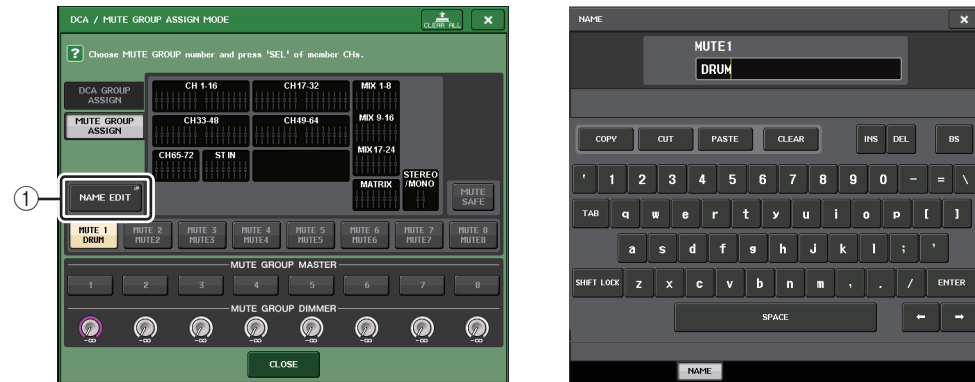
DCA / MUTE GROUP ASSIGN MODE

CLEAR ALL

×

? Choose MUTE GROUP number and press 'SEL' of member CHs.

DCA GROUP ASSIGN

MUTE GROUP ASSIGN

CH 1-16

CH17-32

MIX 1-8

CH33-48

CH49-64

MIX 9-16

MIX17-24

CH65-72

ST IN

MATRIX

STEREO /MONO

① NAME EDIT

MUTE SAFE

MUTE 1 DRUM

MUTE 2 MUTE2

MUTE 3 MUTE3

MUTE 4 MUTE4

MUTE 5 MUTE5

MUTE 6 MUTE6

MUTE 7 MUTE7

MUTE 8 MUTE8

MUTE GROUP MASTER

1 2 3 4 5 6 7 8

MUTE GROUP DIMMER

-∞ -∞ -∞ -∞ -∞ -∞ -∞ -∞

CLOSE

NAME

×

MUTE1

DRUM

COPY CUT PASTE CLEAR INS DEL BS

' 1 2 3 4 5 6 7 8 9 0 - = \

TAB q w e r t y u i o p [ ]

a s d f g h j k l ; '

SHIFT LOCK z x c v b n m , . / ENTER

SPACE ← →

NAME